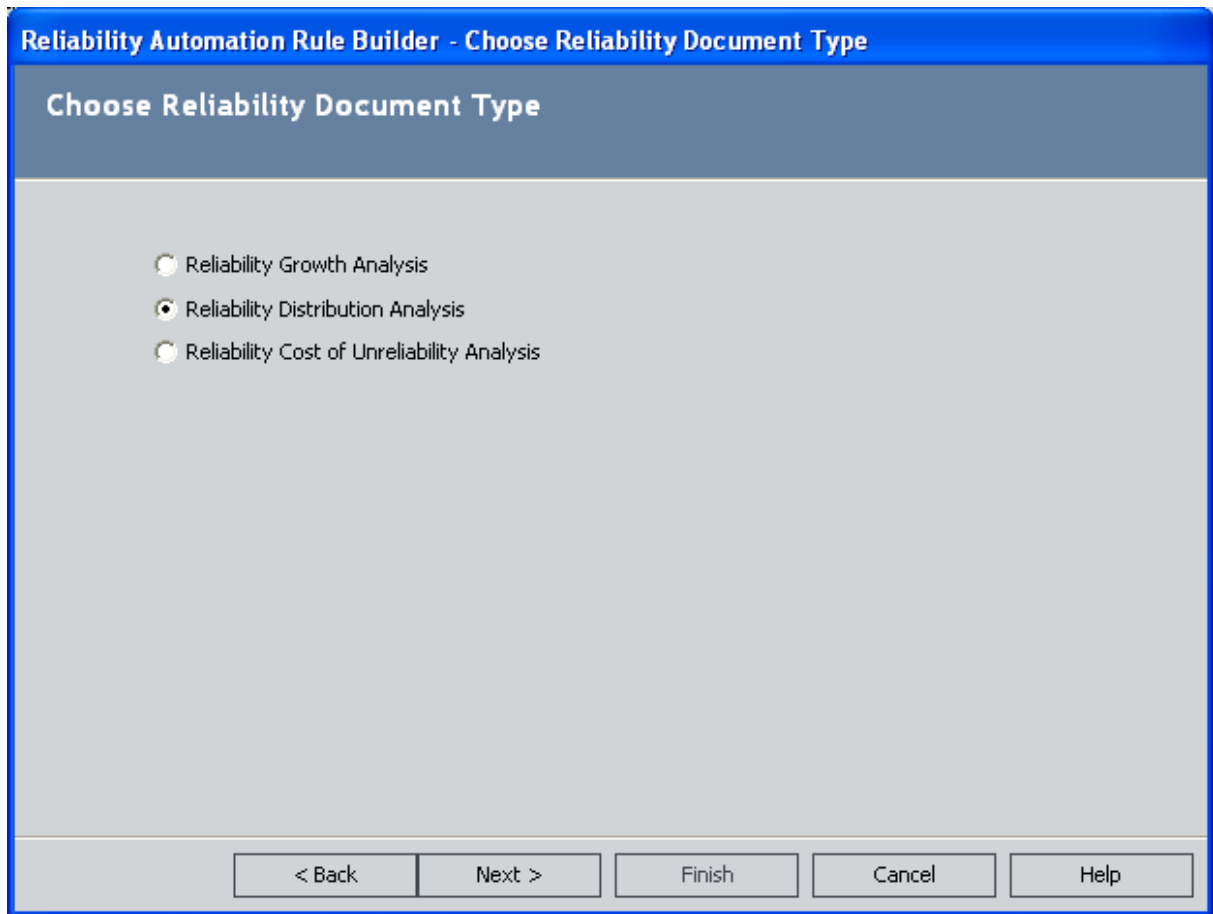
Reliability Automation Rule Builder - Choose Reliability Document Type

Choose Reliability Document Type

Reliability Growth Analysis

Reliability Distribution Analysis

Reliability Cost of Unreliability Analysis

< Back

Next >

Finish

Cancel

Help